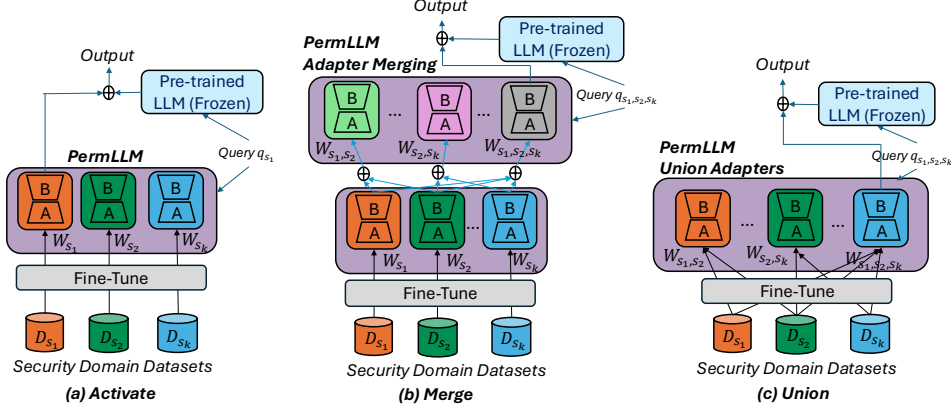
Output

Pre-trained LLM (Frozen)

Query $q_{s_1}$

PermLLM

B
A
B
A
B
A

$W_{s_1}$ $W_{s_2}$ $W_{s_k}$

Fine-Tune

$D_{s_1}$ $D_{s_2}$ $D_{s_k}$

Security Domain Datasets

(a) Activate

Output

Pre-trained LLM (Frozen)

PermLLM Adapter Merging

Query $q_{s_1,s_2,s_k}$

B
A
...
B
A
...
B
A

$W_{s_1,s_2}$ $W_{s_2,s_k}$ $W_{s_1,s_2,s_k}$

B
A
B
A
...
B
A

$W_{s_1}$ $W_{s_2}$ $W_{s_k}$

Fine-Tune

$D_{s_1}$ $D_{s_2}$ $D_{s_k}$

Security Domain Datasets

(b) Merge

Output

Pre-trained LLM (Frozen)

Query $q_{s_1,s_2,s_k}$

PermLLM Union Adapters

B
A
...
B
A
...
B
A

$W_{s_1,s_2}$ $W_{s_2,s_k}$ $W_{s_1,s_2,s_k}$

Fine-Tune

$D_{s_1}$ $D_{s_2}$ $D_{s_k}$

Security Domain Datasets

(c) Union